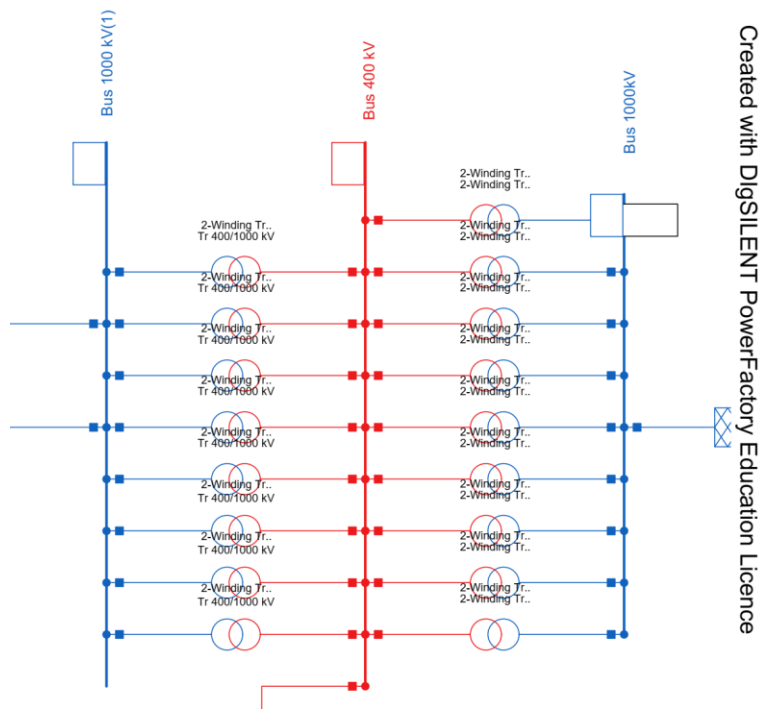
Bus 1000 kV(1)

Bus 400 kV

Bus 1000kV

Created with DIgSILENT PowerFactory Education Licence

2-Winding Tr..
Tr 400/1000 kV

2-Winding Tr..
Tr 400/1000 kV

2-Winding Tr..
Tr 400/1000 kV

2-Winding Tr..
Tr 400/1000 kV

2-Winding Tr..
Tr 400/1000 kV

2-Winding Tr..
Tr 400/1000 kV

2-Winding Tr..
Tr 400/1000 kV

2-Winding Tr..
2-Winding Tr..

2-Winding Tr..
2-Winding Tr..

2-Winding Tr..
2-Winding Tr..

2-Winding Tr..
2-Winding Tr..

2-Winding Tr..
2-Winding Tr..

2-Winding Tr..
2-Winding Tr..

2-Winding Tr..
2-Winding Tr..

2-Winding Tr..
2-Winding Tr..